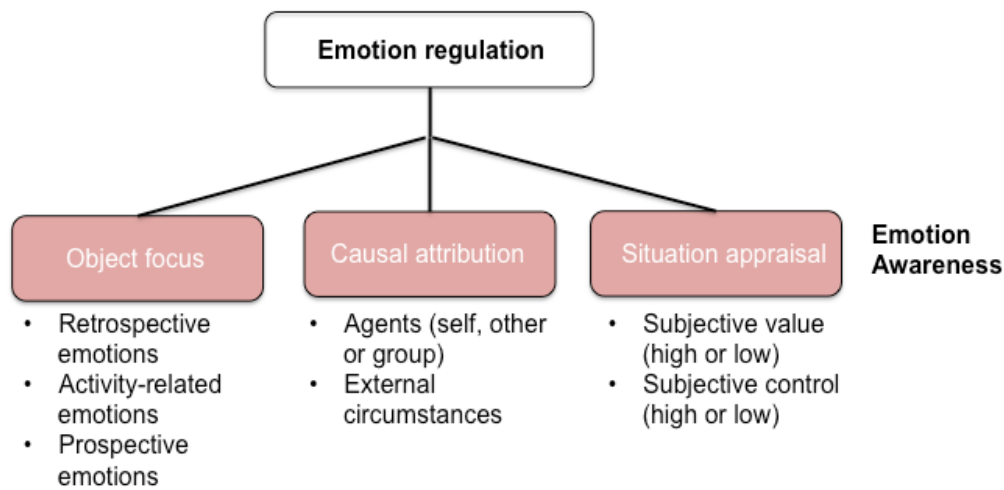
Emotion regulation

Object focus

Causal attribution

Situation appraisal

Emotion Awareness

- Retrospective emotions
- Activity-related emotions
- Prospective emotions

- Agents (self, other or group)
- External circumstances

- Subjective value (high or low)
- Subjective control (high or low)